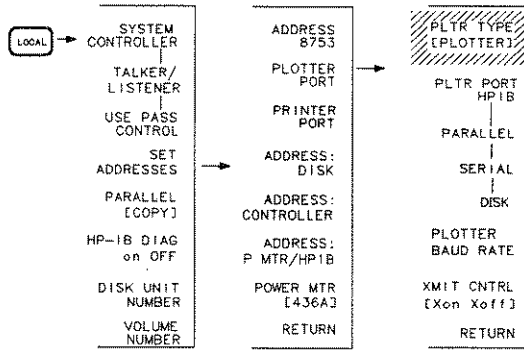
LOCAL

SYSTEM CONTROLLER

TALKER/ LISTENER

USE PASS CONTROL

SET ADDRESSES

PARALLEL [COPY]

HP-IB DIAG on OFF

DISK UNIT NUMBER

VOLUME NUMBER

ADDRESS 8753

PLOTTER PORT

PRINTER PORT

ADDRESS: DISK

ADDRESS: CONTROLLER

ADDRESS: P MTR/HPIB

POWER MTR [436A]

RETURN

PLTR TYPE [PLOTTER]

PLTR PORT HPIB

PARALLEL

SERIAL

DISK

PLOTTER BAUD RATE

XMIT CNTRL [Xon Xoff]

RETURN